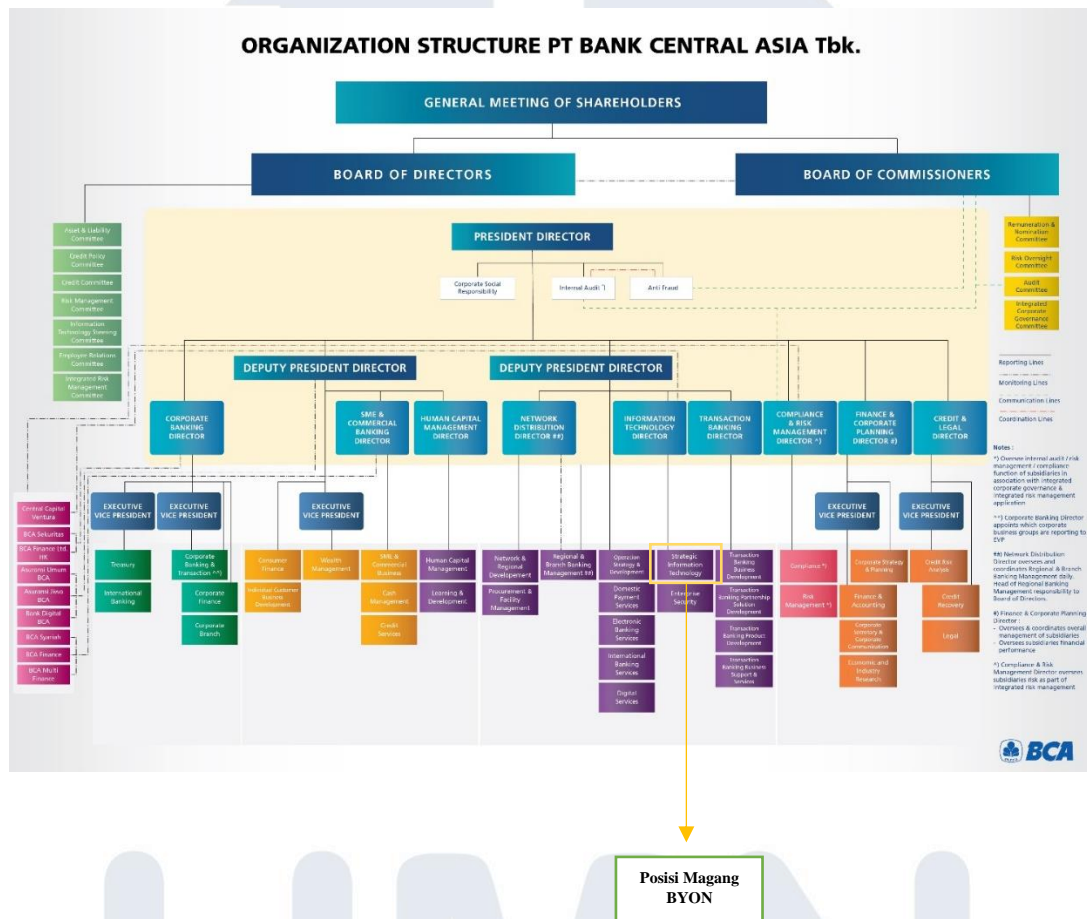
ORGANIZATION STRUCTURE PT BANK CENTRAL ASIA Tbk.

GENERAL MEETING OF SHAREHOLDERS

BOARD OF DIRECTORS

BOARD OF COMMISSIONERS

Asset & Liability Committee
Credit Policy Committee
Credit Committee
Risk Management Committee
Information Technology Steering Committee
Employee Relations Committee
Integrated Risk Management Committee

PRESIDENT DIRECTOR

Corporate Social Responsibility
Internal Audit *)
Anti Fraud

Remuneration & Nomination Committee
Risk Oversight Committee
Audit Committee
Integrated Corporate Governance Committee

Reporting Lines
Monitoring Lines
Communication Lines
Coordination Lines

DEPUTY PRESIDENT DIRECTOR
DEPUTY PRESIDENT DIRECTOR

CORPORATE BANKING DIRECTOR
SME & COMMERCIAL BANKING DIRECTOR
HUMAN CAPITAL MANAGEMENT DIRECTOR
NETWORK DISTRIBUTION DIRECTOR ##)
INFORMATION TECHNOLOGY DIRECTOR
TRANSACTION BANKING DIRECTOR
COMPLIANCE & RISK MANAGEMENT DIRECTOR ^)
FINANCE & CORPORATE PLANNING DIRECTOR #)
CREDIT & LEGAL DIRECTOR

Central Capital Ventura
BCA Sekuritas
BCA Finance Ltd. HK
Asuransi Umum BCA
Asuransi Jiwa BCA
Bank Digital BCA
BCA Syariah
BCA Finance
BCA Multi Finance

EXECUTIVE VICE PRESIDENT
EXECUTIVE VICE PRESIDENT
EXECUTIVE VICE PRESIDENT
EXECUTIVE VICE PRESIDENT
EXECUTIVE VICE PRESIDENT

Treasury
International Banking
Corporate Banking & Transaction **)
Corporate Finance
Corporate Branch
Consumer Finance
Individual Customer Business Development
Wealth Management
SME & Commercial Business
Cash Management
Credit Services
Human Capital Management
Learning & Development
Network & Regional Development
Procurement & Facility Management
Regional & Branch Banking Management ##)
Operation Strategy & Development
Domestic Payment Services
Electronic Banking Services
International Banking Services
Digital Services
Strategic Information Technology
Enterprise Security
Transaction Banking Business Development
Transaction Banking Partnership Solution Development
Transaction Banking Product Development
Transaction Banking Business Support & Services
Compliance *)
Risk Management *)
Corporate Strategy & Planning
Finance & Accounting
Corporate Secretary & Corporate Communication
Economic and Industry Research
Credit Risk Analysis
Credit Recovery
Legal

Notes :
*) Oversee internal audit / risk management / compliance function of subsidiaries in association with integrated corporate governance & integrated risk management application
**) Corporate Banking Director appoints which corporate business groups are reporting to EVP
##) Network Distribution Director oversees and coordinates Regional & Branch Banking Management daily. Head of Regional Banking Management responsibility to Board of Directors.
#) Finance & Corporate Planning Director :
- Oversees & coordinates overall management of subsidiaries
- Oversees subsidiaries financial performance
^) Compliance & Risk Management Director oversees subsidiaries risk as part of integrated risk management

BCA

Posisi Magang BYON